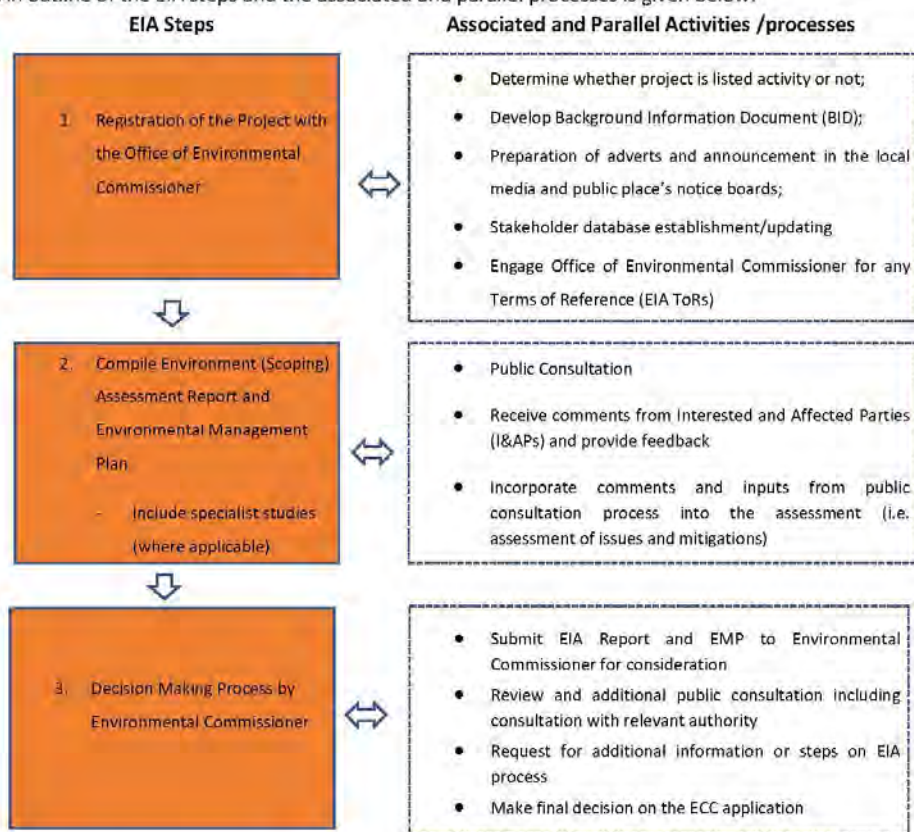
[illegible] outline of the EIA steps and the associated and parallel processes is given below.

EIA Steps

Associated and Parallel Activities /processes

1. Registration of the Project with the Office of Environmental Commissioner

- Determine whether project is listed activity or not;
- Develop Background Information Document (BID);
- Preparation of adverts and announcement in the local media and public place's notice boards;
- Stakeholder database establishment/updating
- Engage Office of Environmental Commissioner for any Terms of Reference (EIA ToRs)

2. Compile Environment (Scoping) Assessment Report and Environmental Management Plan
- Include specialist studies (where applicable)

- Public Consultation
- Receive comments from Interested and Affected Parties (I&APs) and provide feedback
- Incorporate comments and inputs from public consultation process into the assessment (i.e. assessment of issues and mitigations)

3. Decision Making Process by Environmental Commissioner

- Submit EIA Report and EMP to Environmental Commissioner for consideration
- Review and additional public consultation including consultation with relevant authority
- Request for additional information or steps on EIA process
- Make final decision on the ECC application